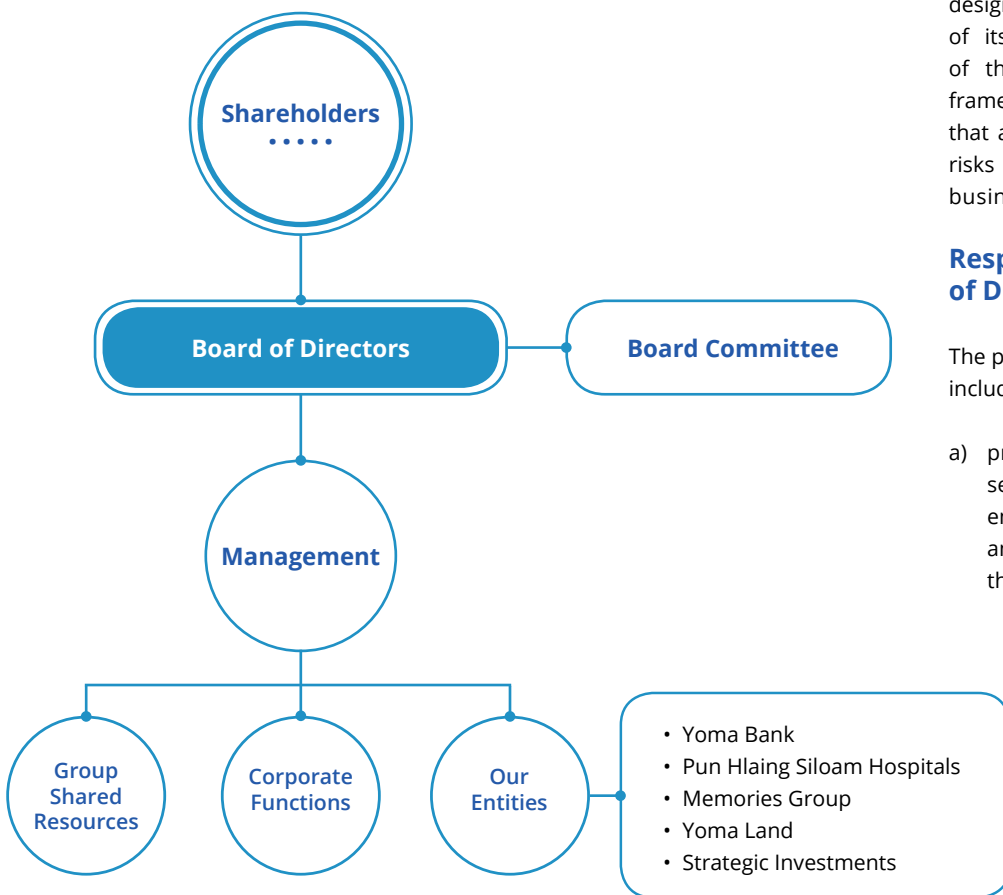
Shareholders

Board of Directors

Board Committee

Management

Group Shared Resources

Corporate Functions

Our Entities

• Yoma Bank
• Pun Hlaing Siloam Hospitals
• Memories Group
• Yoma Land
• Strategic Investments

desig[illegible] of its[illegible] of th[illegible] frame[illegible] that a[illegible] risks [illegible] busin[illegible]

Resp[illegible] of D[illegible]

The p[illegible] incluc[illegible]

a) pr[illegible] se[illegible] er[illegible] ar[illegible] th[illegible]